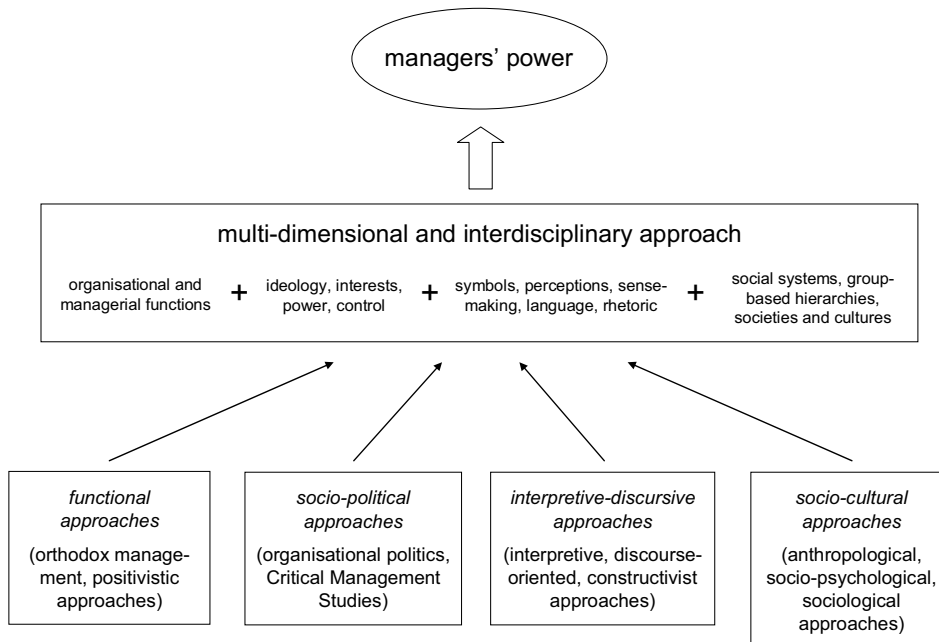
managers' power

multi-dimensional and interdisciplinary approach

organisational and managerial functions + ideology, interests, power, control + symbols, perceptions, sensemaking, language, rhetoric + social systems, group-based hierarchies, societies and cultures

*functional approaches*
(orthodox management, positivistic approaches)

*socio-political approaches*
(organisational politics, Critical Management Studies)

*interpretive-discursive approaches*
(interpretive, discourse-oriented, constructivist approaches)

*socio-cultural approaches*
(anthropological, socio-psychological, sociological approaches)